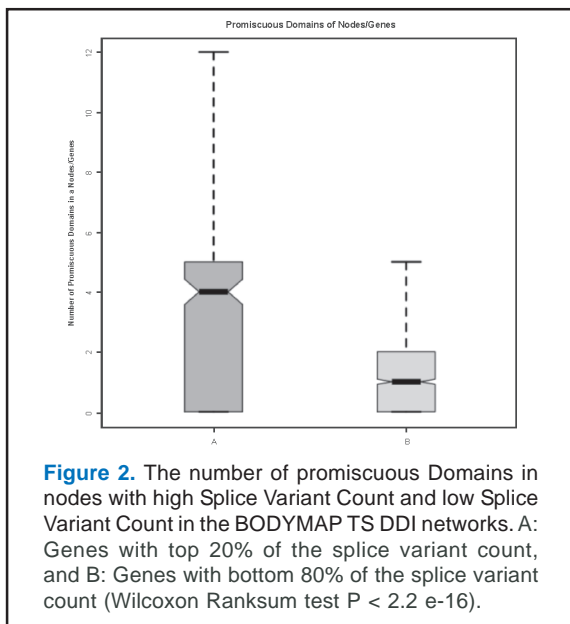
Promiscuous Domains of Nodes/Genes

Number of Promiscuous Domains in a Nodes/Genes

12
10
8
6
4
2
0

A
B

**Figure 2.** The number of promiscuous Domains in nodes with high Splice Variant Count and low Splice Variant Count in the BODYMAP TS DDI networks. A: Genes with top 20% of the splice variant count, and B: Genes with bottom 80% of the splice variant count (Wilcoxon Ranksum test P < 2.2 e-16).